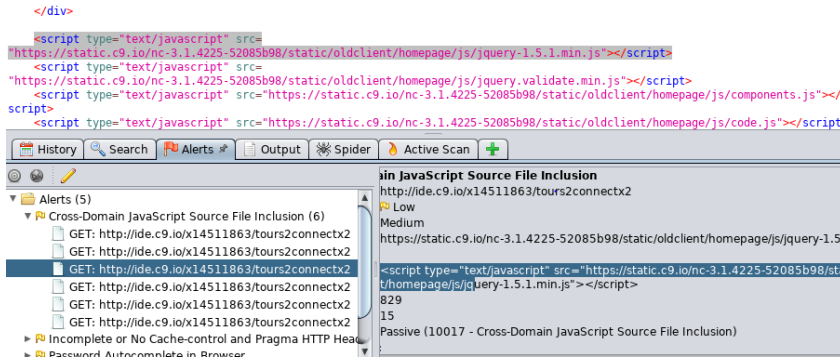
</div>

<script type="text/javascript" src="https://static.c9.io/nc-3.1.4225-52085b98/static/oldclient/homepage/js/jquery-1.5.1.min.js"></script>
<script type="text/javascript" src="https://static.c9.io/nc-3.1.4225-52085b98/static/oldclient/homepage/js/jquery.validate.min.js"></script>
<script type="text/javascript" src="https://static.c9.io/nc-3.1.4225-52085b98/static/oldclient/homepage/js/components.js"></script>
<script type="text/javascript" src="https://static.c9.io/nc-3.1.4225-52085b98/static/oldclient/homepage/js/code.js"></script>

History | Search | Alerts | Output | Spider | Active Scan | +

Alerts (5)
Cross-Domain JavaScript Source File Inclusion (6)
GET: http://ide.c9.io/x14511863/tours2connectx2
GET: http://ide.c9.io/x14511863/tours2connectx2
GET: http://ide.c9.io/x14511863/tours2connectx2
GET: http://ide.c9.io/x14511863/tours2connectx2
GET: http://ide.c9.io/x14511863/tours2connectx2
GET: http://ide.c9.io/x14511863/tours2connectx2
Incomplete or No Cache-control and Pragma HTTP Hea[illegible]
Password Autocomplete in Browser

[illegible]ain JavaScript Source File Inclusion
http://ide.c9.io/x14511863/tours2connectx2
Low
Medium
https://static.c9.io/nc-3.1.4225-52085b98/static/oldclient/homepage/js/jquery-1.5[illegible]
<script type="text/javascript" src="https://static.c9.io/nc-3.1.4225-52085b98/stat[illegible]
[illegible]t/homepage/js/jquery-1.5.1.min.js"></script>
829
15
Passive (10017 - Cross-Domain JavaScript Source File Inclusion)